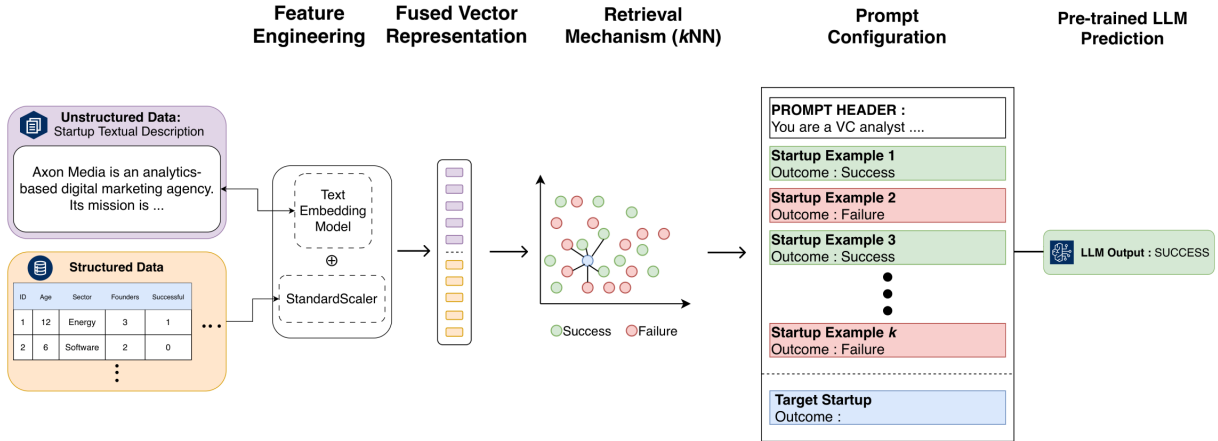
Feature Engineering

Fused Vector Representation

Retrieval Mechanism ($k$NN)

Prompt Configuration

Pre-trained LLM Prediction

Unstructured Data:
Startup Textual Description

Axon Media is an analytics-based digital marketing agency. Its mission is ...

Structured Data

| ID | Age | Sector | Founders | Successful |
|---|---|---|---|---|
| 1 | 12 | Energy | 3 | 1 |
| 2 | 6 | Software | 2 | 0 |

Text Embedding Model

$\oplus$

StandardScaler

Success Failure

PROMPT HEADER :
You are a VC analyst ....

Startup Example 1
Outcome : Success

Startup Example 2
Outcome : Failure

Startup Example 3
Outcome : Success

Startup Example $k$
Outcome : Failure

Target Startup
Outcome :

LLM Output : SUCCESS